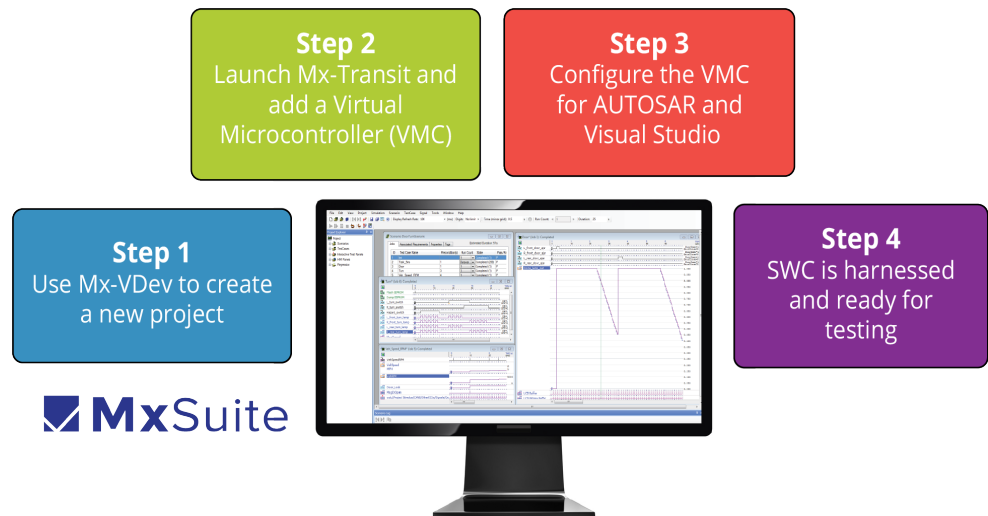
Step 2
Launch Mx-Transit and add a Virtual Microcontroller (VMC)

Step 3
Configure the VMC for AUTOSAR and Visual Studio

Step 1
Use Mx-VDev to create a new project

Step 4
SWC is harnessed and ready for testing

MxSuite